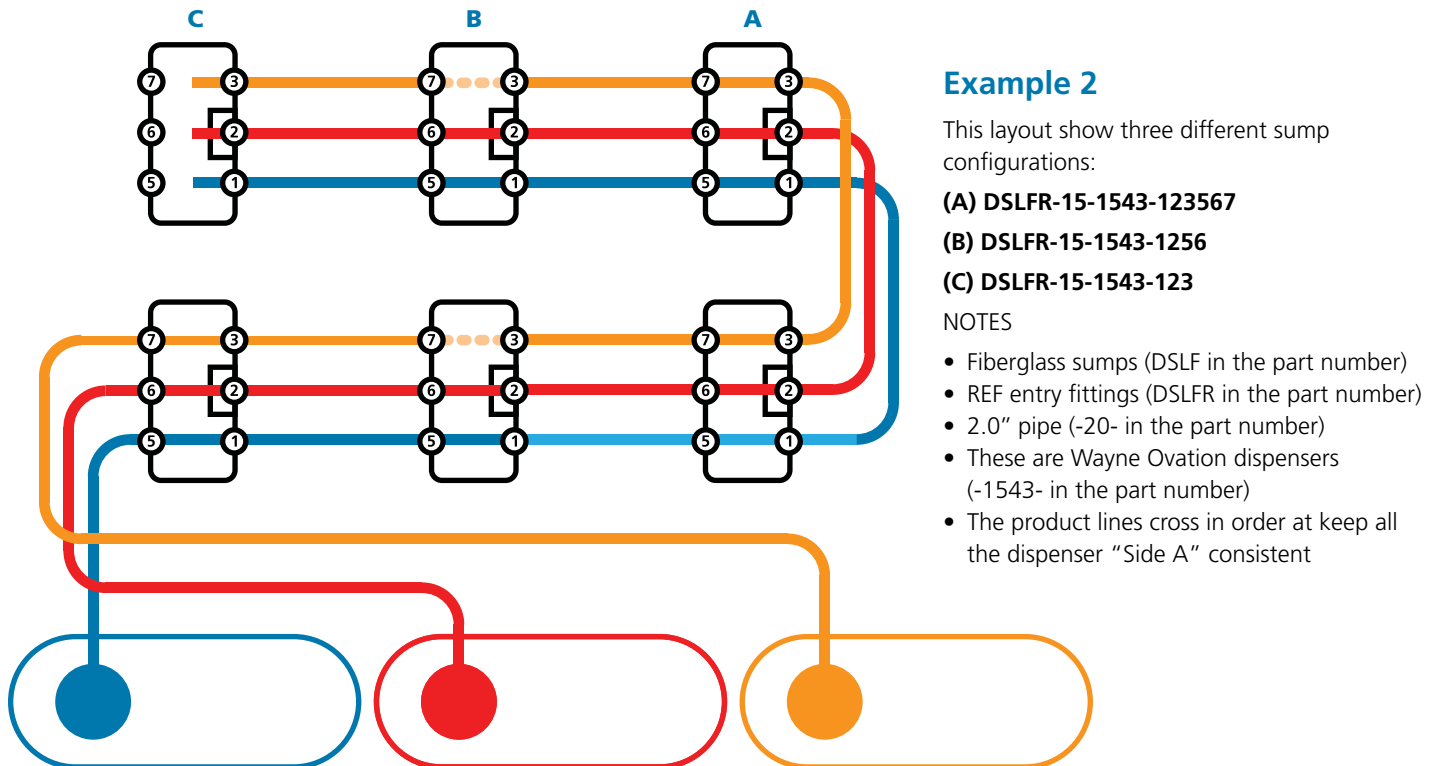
C B A

7 3 7 3 7 3
6 2 6 2 6 2
5 1 5 1 5 1

7 3 7 3 7 3
6 2 6 2 6 2
5 1 5 1 5 1

**Example 2**

This layout show three different sump configurations:

**(A) DSLFR-15-1543-123567**

**(B) DSLFR-15-1543-1256**

**(C) DSLFR-15-1543-123**

NOTES

• Fiberglass sumps (DSLF in the part number)
• REF entry fittings (DSLFR in the part number)
• 2.0" pipe (-20- in the part number)
• These are Wayne Ovation dispensers (-1543- in the part number)
• The product lines cross in order at keep all the dispenser "Side A" consistent